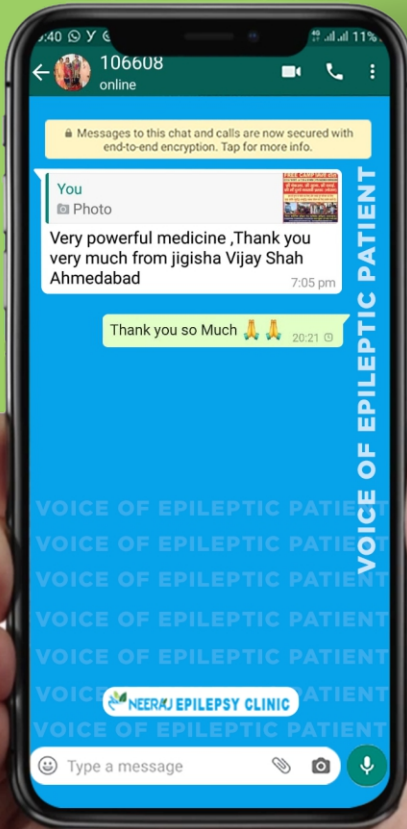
9:40 ◎ Y

11%

106608
online

Messages to this chat and calls are now secured with end-to-end encryption. Tap for more info.

You
Photo

Very powerful medicine ,Thank you very much from jigisha Vijay Shah Ahmedabad
7:05 pm

Thank you so Much 🙏🙏
20:21

VOICE OF EPILEPTIC PATIENT

VOICE OF EPILEPTIC PATIENT
VOICE OF EPILEPTIC PATIENT
VOICE OF EPILEPTIC PATIENT
VOICE OF EPILEPTIC PATIENT
VOICE OF EPILEPTIC PATIENT
VOICE OF EPILEPTIC PATIENT
VOICE OF EPILEPTIC PATIENT
VOICE OF EPILEPTIC PATIENT

NEERAJ EPILEPSY CLINIC

Type a message